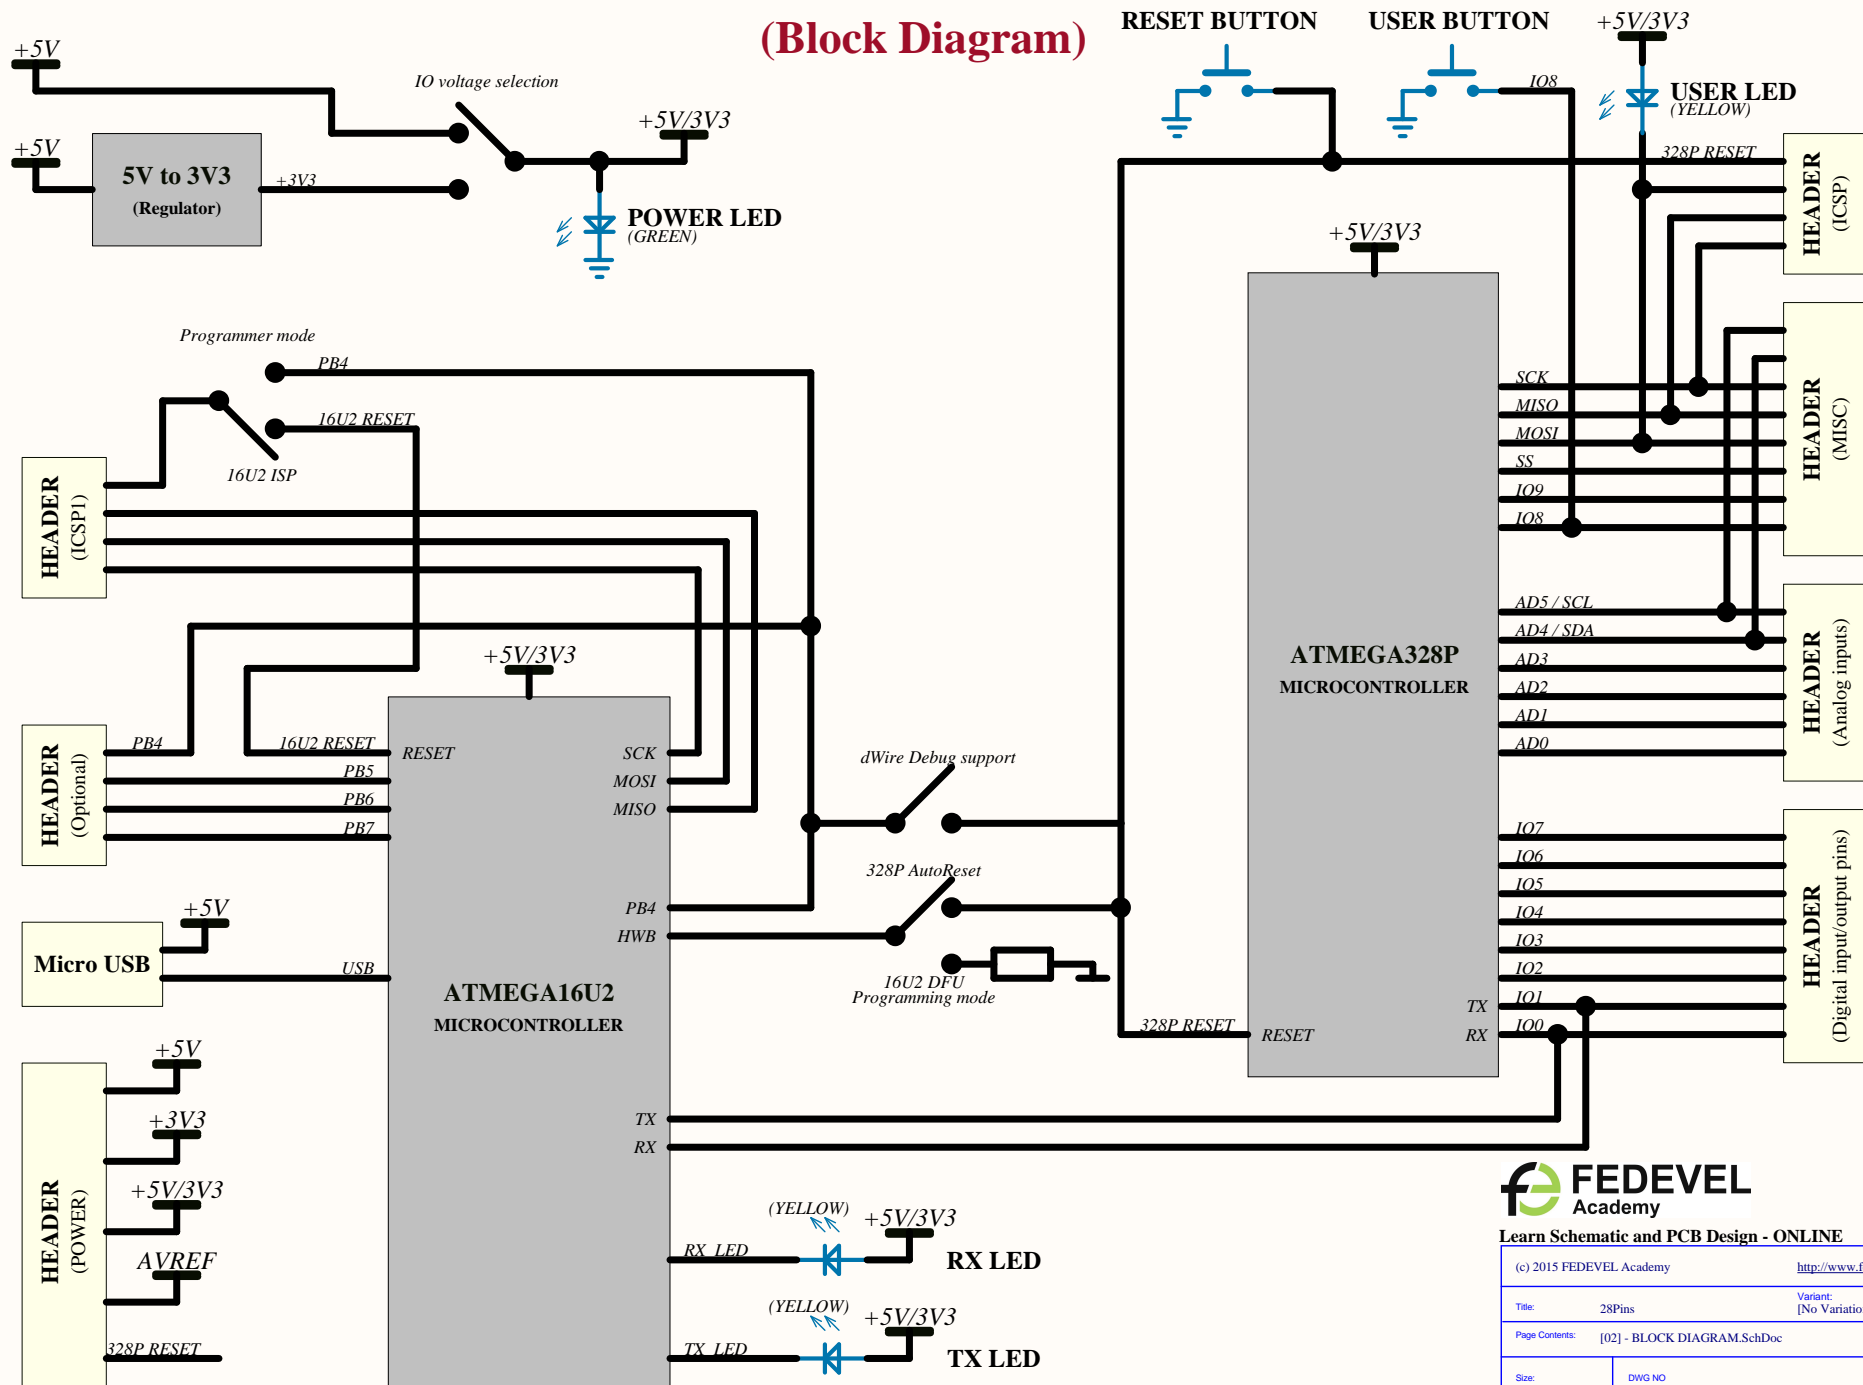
(Block Diagram)

RESET BUTTON

USER BUTTON

+5V/3V3

USER LED
(YELLOW)

IO8

+5V

IO voltage selection

+5V/3V3

+5V

5V to 3V3
(Regulator)

+3V3

POWER LED
(GREEN)

328P RESET

HEADER
(ICSP)

+5V/3V3

Programmer mode

PB4

16U2 RESET

16U2 ISP

HEADER
(ICSP1)

SCK
MISO
MOSI
SS
IO9
IO8

HEADER
(MISC)

AD5 / SCL
AD4 / SDA
AD3
AD2
AD1
AD0

HEADER
(Analog inputs)

ATMEGA328P
MICROCONTROLLER

+5V/3V3

PB4
16U2 RESET
PB5
PB6
PB7

HEADER
(Optional)

RESET

SCK
MOSI
MISO

dWire Debug support

328P AutoReset

PB4
HWB

IO7
IO6
IO5
IO4
IO3
IO2
IO1
IO0

TX
RX

HEADER
(Digital input/output pins)

+5V

Micro USB

USB

ATMEGA16U2
MICROCONTROLLER

16U2 DFU
Programming mode

328P RESET

RESET

+5V

+3V3

+5V/3V3

AVREF

328P RESET

HEADER
(POWER)

TX
RX

(YELLOW)
+5V/3V3
RX LED
RX LED

(YELLOW)
+5V/3V3
TX LED
TX LED

FEDEVEL
Academy

Learn Schematic and PCB Design - ONLINE

(c) 2015 FEDEVEL Academy
http://www.f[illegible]

Title: 28Pins
Variant: [No Variatio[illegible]

Page Contents: [02] - BLOCK DIAGRAM.SchDoc

Size:
DWG NO